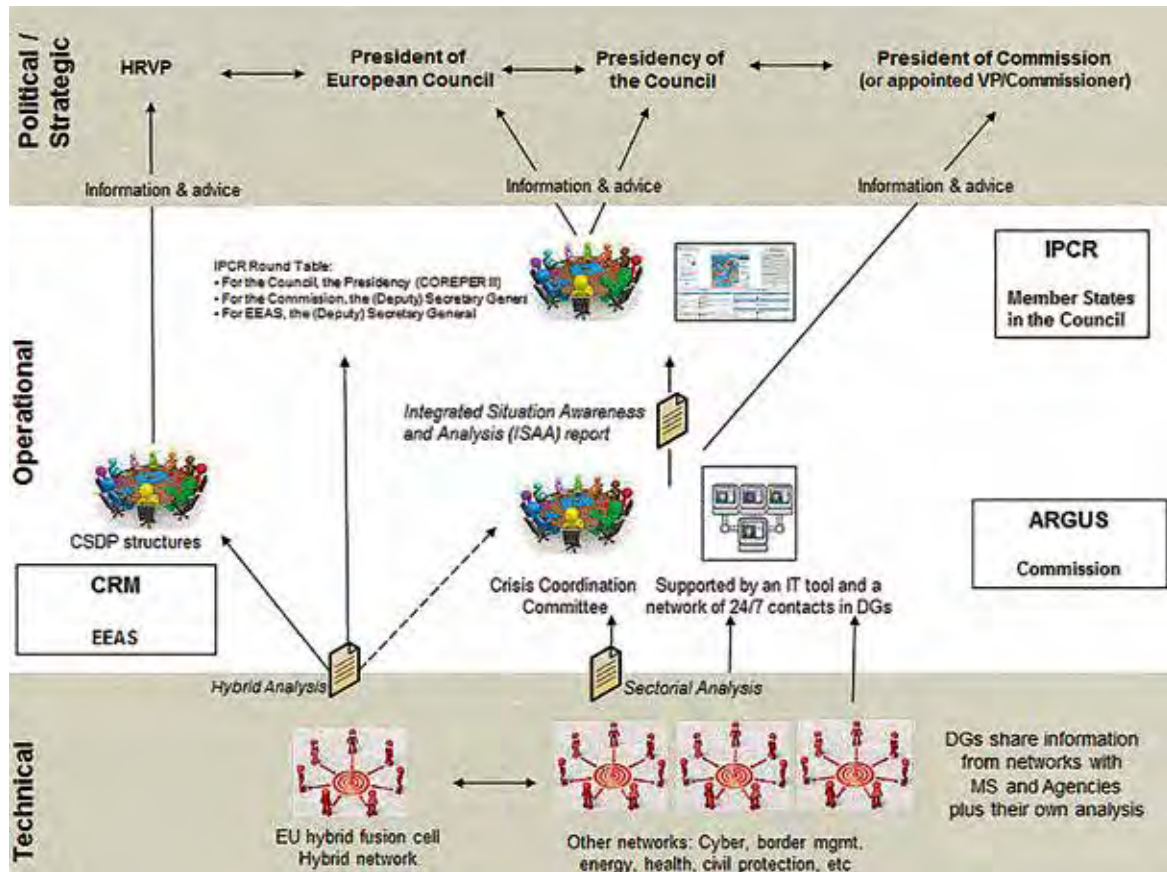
Political / Strategic

HRVP

President of European Council

Presidency of the Council

President of Commission (or appointed VP/Commissioner)

Information & advice

Information & advice

Information & advice

Operational

IPCR Round Table:
• For the Council, the Presidency (COREPER II)
• For the Commission, the (Deputy) Secretary Gener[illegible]
• For EEAS, the (Deputy) Secretary General

IPCR

Member States in the Council

Integrated Situation Awareness and Analysis (ISAA) report

CSDP structures

CRM

EEAS

Crisis Coordination Committee

Supported by an IT tool and a network of 24/7 contacts in DGs

ARGUS

Commission

Hybrid Analysis

Sectorial Analysis

Technical

EU hybrid fusion cell Hybrid network

Other networks: Cyber, border mgmt, energy, health, civil protection, etc

DGs share information from networks with MS and Agencies plus their own analysis